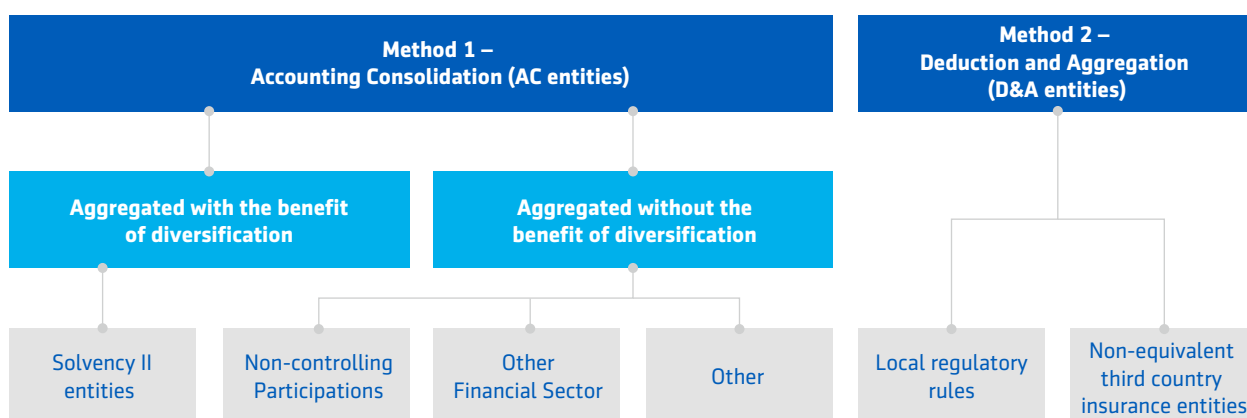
Method 1 – Accounting Consolidation (AC entities)

Method 2 – Deduction and Aggregation (D&A entities)

Aggregated with the benefit of diversification

Aggregated without the benefit of diversification

Solvency II entities

Non-controlling Participations

Other Financial Sector

Other

Local regulatory rules

Non-equivalent third country insurance entities